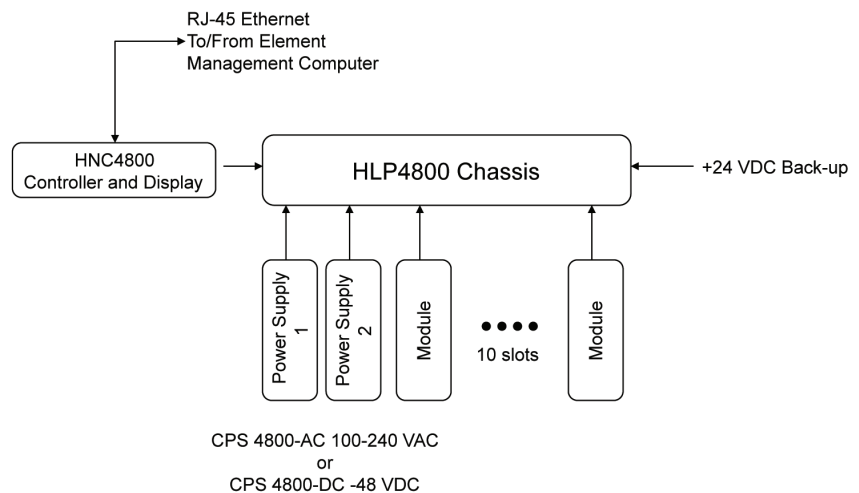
RJ-45 Ethernet
To/From Element
Management Computer

HNC4800
Controller and Display

HLP4800 Chassis

+24 VDC Back-up

Power Supply 1

Power Supply 2

Module

10 slots

Module

CPS 4800-AC 100-240 VAC
or
CPS 4800-DC -48 VDC